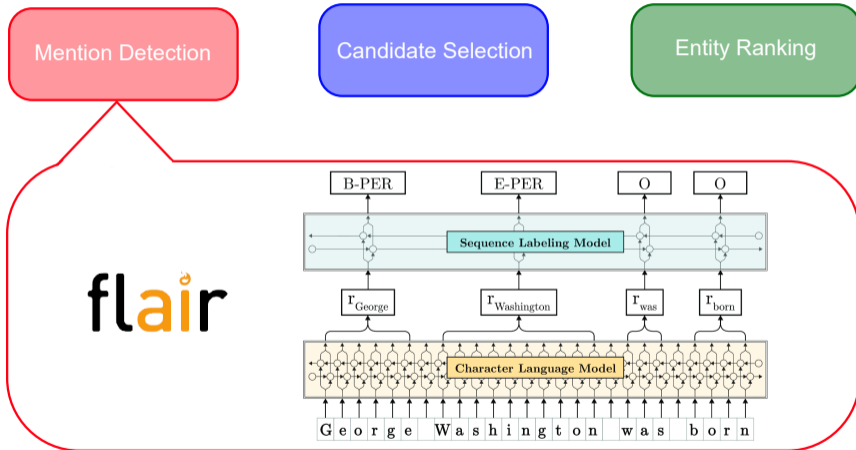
Mention Detection

Candidate Selection

Entity Ranking

flair

B-PER

E-PER

O

O

Sequence Labeling Model

$r_{George}$

$r_{Washington}$

$r_{was}$

$r_{born}$

Character Language Model

G e o r g e W a s h i n g t o n w a s b o r n